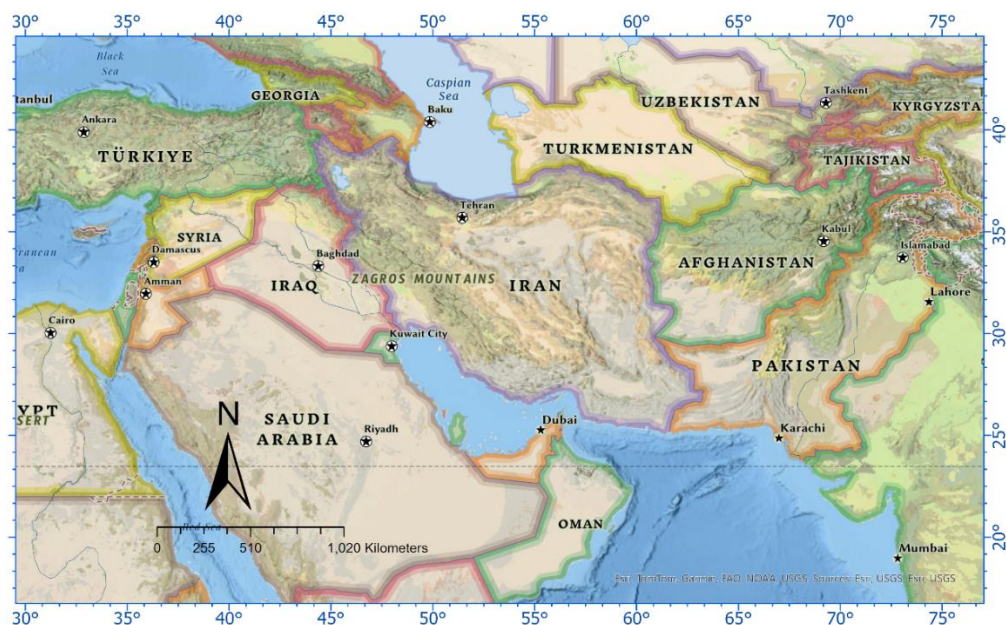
30° 35° 40° 45° 50° 55° 60° 65° 70° 75°

Black Sea

tanbul

Ankara

GEORGIA

Caspian Sea

Baku

UZBEKISTAN

Tashkent

KYRGYZSTA

TÜRKIYE

TURKMENISTAN

TAJIKISTAN

Tehran

SYRIA

Damascus

Baghdad

Kabul

Islamabad

rranean

Amman

IRAQ

ZAGROS MOUNTAINS

IRAN

AFGHANISTAN

Lahore

Cairo

Kuwait City

PAKISTAN

YPT

SERT

N

SAUDI ARABIA

Riyadh

Dubai

Karachi

Red Sea

OMAN

0 255 510 1,020 Kilometers

Mumbai

Esri, TomTom, Garmin, FAO, NOAA, USGS, Sources: Esri, USGS, Esri, USGS

40° 35° 30° 25° 20°

30° 35° 40° 45° 50° 55° 60° 65° 70° 75°